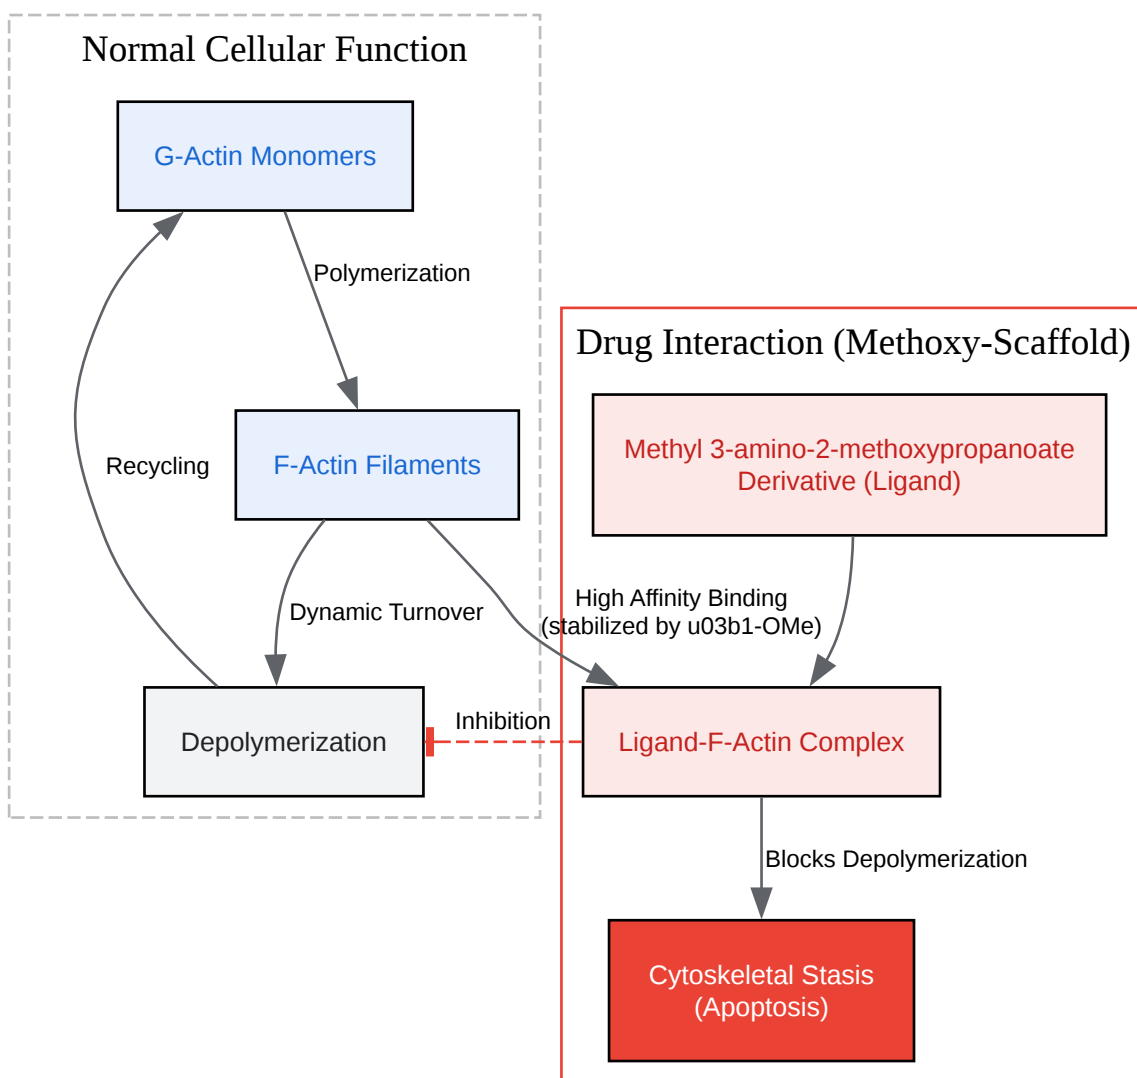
Normal Cellular Function

G-Actin Monomers

Polymerization

Recycling

F-Actin Filaments

Dynamic Turnover

Depolymerization

Inhibition

Drug Interaction (Methoxy-Scaffold)

Methyl 3-amino-2-methoxypropanoate Derivative (Ligand)

High Affinity Binding (stabilized by u03b1-OMe)

Ligand-F-Actin Complex

Blocks Depolymerization

Cytoskeletal Stasis (Apoptosis)